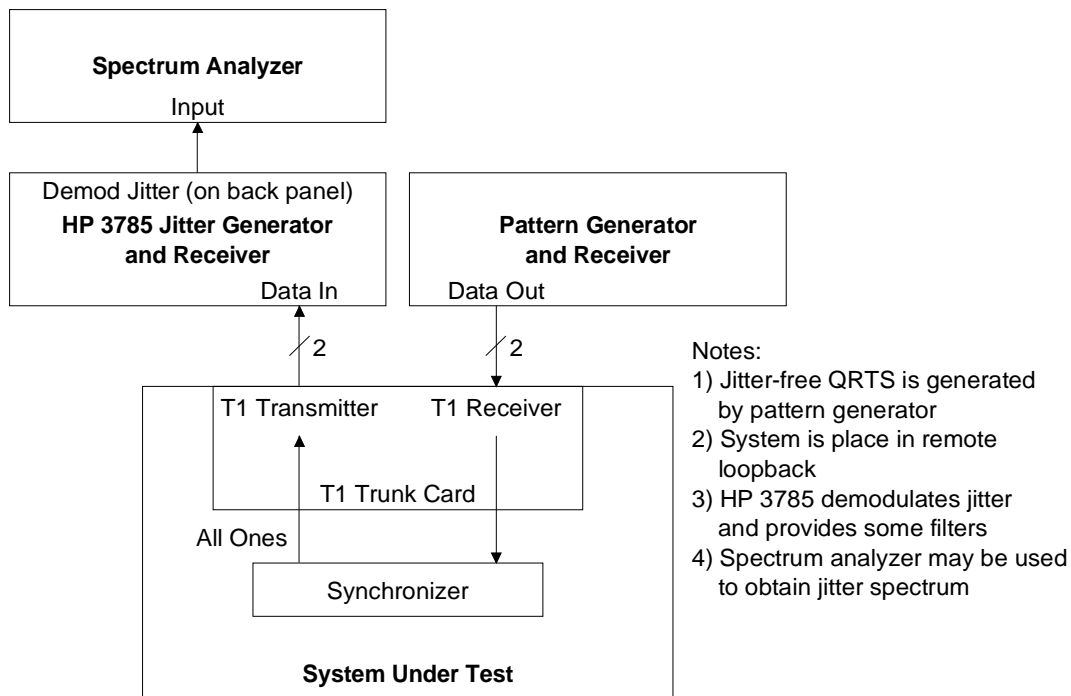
Spectrum Analyzer
Input

Demod Jitter (on back panel)
HP 3785 Jitter Generator and Receiver
Data In

Pattern Generator and Receiver
Data Out

2

2

T1 Transmitter

T1 Receiver

T1 Trunk Card

All Ones

Synchronizer

System Under Test

Notes:
1) Jitter-free QRTS is generated by pattern generator
2) System is place in remote loopback
3) HP 3785 demodulates jitter and provides some filters
4) Spectrum analyzer may be used to obtain jitter spectrum